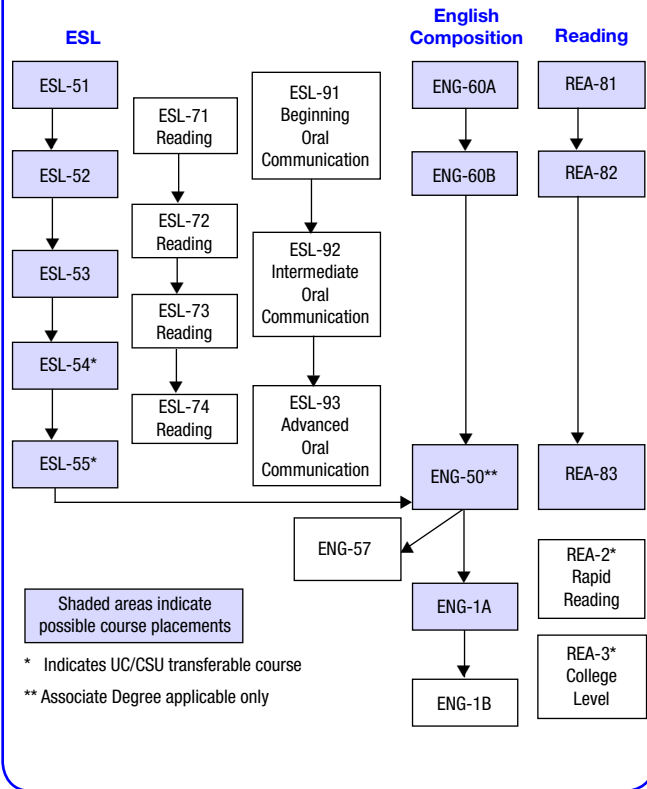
ESL

English Composition

Reading

ESL-51

ESL-52

ESL-53

ESL-54*

ESL-55*

ESL-71 Reading

ESL-72 Reading

ESL-73 Reading

ESL-74 Reading

ESL-91 Beginning Oral Communication

ESL-92 Intermediate Oral Communication

ESL-93 Advanced Oral Communication

ENG-60A

ENG-60B

ENG-50**

ENG-57

ENG-1A

ENG-1B

REA-81

REA-82

REA-83

REA-2* Rapid Reading

REA-3* College Level

Shaded areas indicate possible course placements

* Indicates UC/CSU transferable course

** Associate Degree applicable only